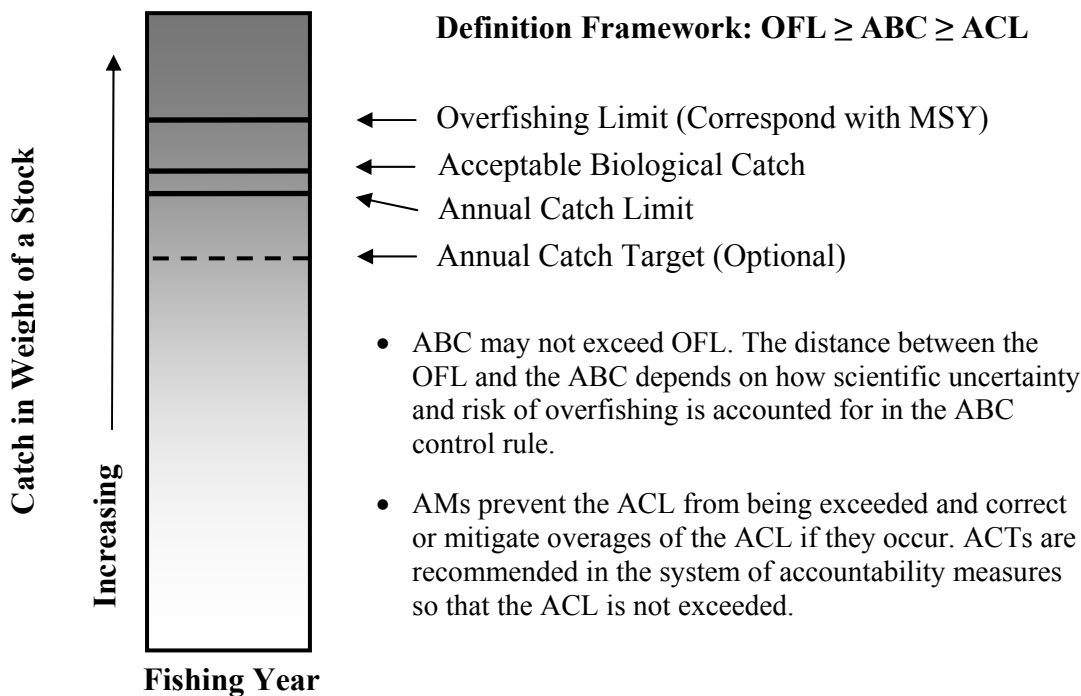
Catch in Weight of a Stock

Increasing

Definition Framework: OFL ≥ ABC ≥ ACL

Overfishing Limit (Correspond with MSY)

Acceptable Biological Catch

Annual Catch Limit

Annual Catch Target (Optional)

- ABC may not exceed OFL. The distance between the OFL and the ABC depends on how scientific uncertainty and risk of overfishing is accounted for in the ABC control rule.

- AMs prevent the ACL from being exceeded and correct or mitigate overages of the ACL if they occur. ACTs are recommended in the system of accountability measures so that the ACL is not exceeded.

Fishing Year